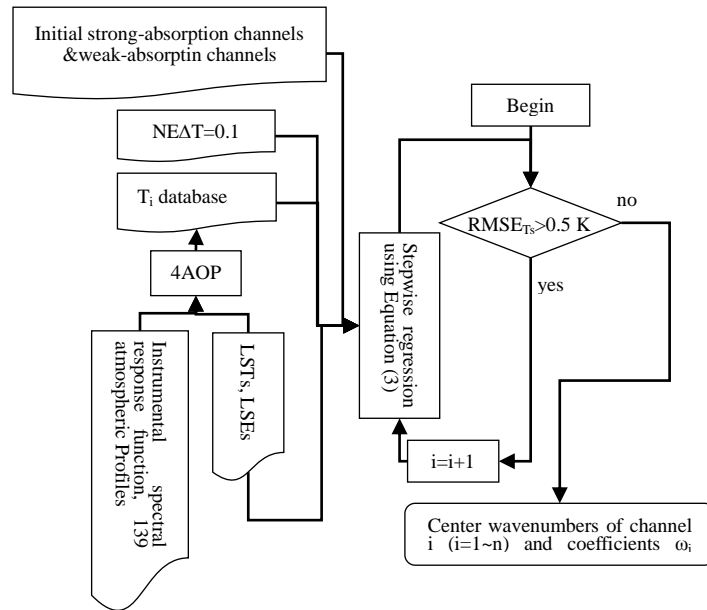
Initial strong-absorption channels &weak-absorptin channels

NEΔT=0.1

$T_i$ database

4AOP

Instrumental spectral response function, 139 atmospheric Profiles

LSTs, LSEs

Stepwise regression using Equation (3)

Begin

$RMSE_{Ts}$>0.5 K

no

yes

i=i+1

Center wavenumbers of channel i (i=1~n) and coefficients $\omega_i$